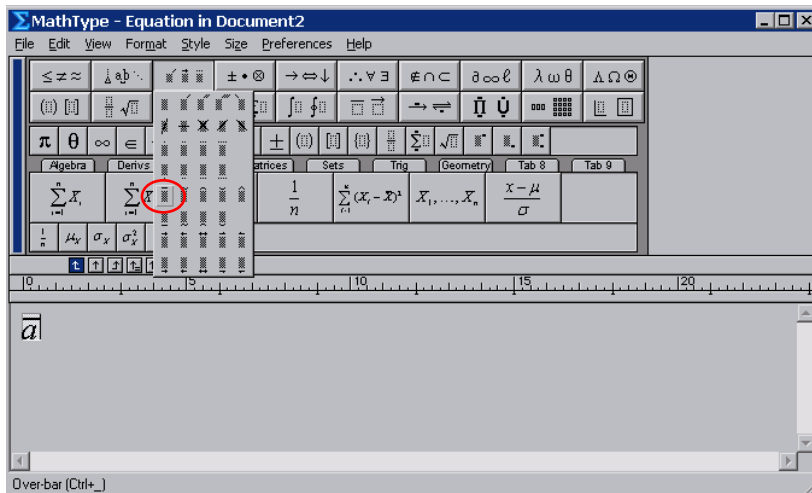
MathType - Equation in Document2

File Edit View Format Style Size Preferences Help

$\leq \neq \approx$ | $\pm \bullet \otimes$ | $\rightarrow \Leftrightarrow \downarrow$ | $\therefore \forall \exists$ | $\notin \cap \subset$ | $\partial \infty \ell$ | $\lambda \omega \theta$ | $\Lambda \Omega \Theta$

$\pi$ $\theta$ $\infty$ $\in$ $\pm$

Algebra | Derivs | Matrices | Sets | Trig | Geometry | Tab 8 | Tab 9

$\sum_{i=1}^{n} X_i$ | $\sum_{i=1}^{n}$ | $\frac{1}{n}$ | $\sum_{i=1}^{n}(X_i-\bar{X})^2$ | $X_1,\ldots,X_n$ | $\frac{x-\mu}{\sigma}$

$\frac{1}{n}$ $\mu_X$ $\sigma_X$ $\sigma_X^2$

0 | 5 | 10 | 15 | 20

$\bar{a}$

Over-bar (Ctrl+_)